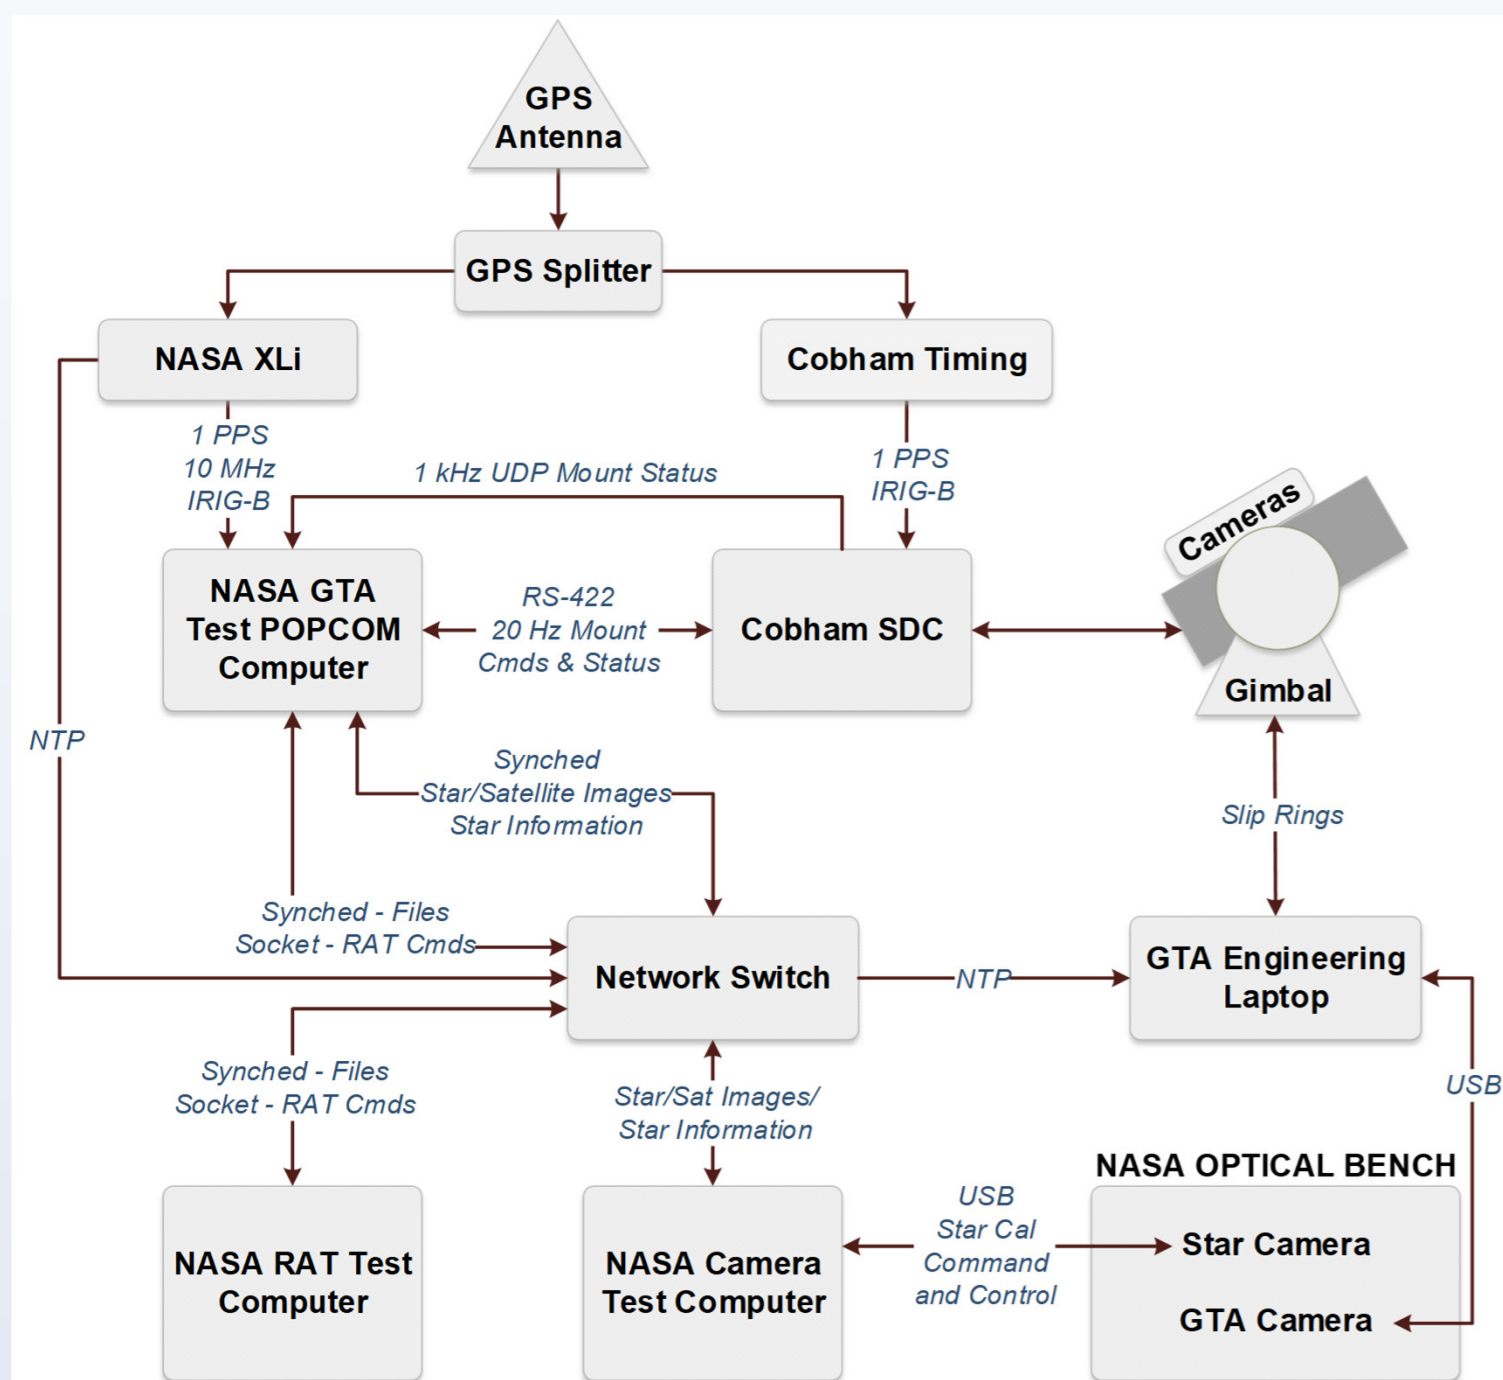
GPS Antenna

GPS Splitter

NASA XLi

Cobham Timing

1 PPS
10 MHz
IRIG-B

1 kHz UDP Mount Status

1 PPS
IRIG-B

Cameras

NASA GTA Test POPCOM Computer

RS-422
20 Hz Mount
Cmds & Status

Cobham SDC

Gimbal

NTP

Synched
Star/Satellite Images
Star Information

Slip Rings

Synched - Files
Socket - RAT Cmds

Network Switch

NTP

GTA Engineering Laptop

Synched - Files
Socket - RAT Cmds

Star/Sat Images/
Star Information

USB

NASA OPTICAL BENCH

USB
Star Cal
Command
and Control

Star Camera

GTA Camera

NASA RAT Test Computer

NASA Camera Test Computer